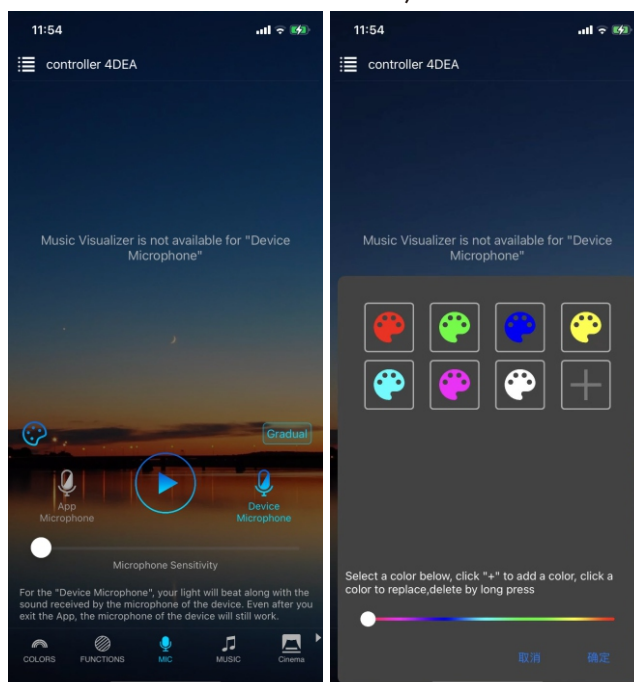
11:54

controller 4DEA

Music Visualizer is not available for "Device Microphone"

Gradual

App Microphone

Device Microphone

Microphone Sensitivity

For the "Device Microphone", your light will beat along with the sound received by the microphone of the device. Even after you exit the App, the microphone of the device will still work.

COLORS FUNCTIONS MIC MUSIC Cinema

11:54

controller 4DEA

Music Visualizer is not available for "Device Microphone"

Select a color below, click "+" to add a color, click a color to replace,delete by long press

取消 确定